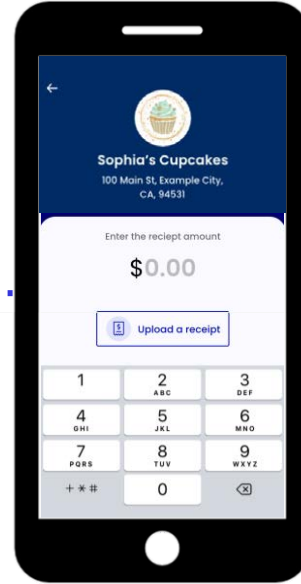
Sophia's Cupcakes

100 Main St, Example City, CA, 94531

Enter the reciept amount

$0.00

Upload a receipt

| 1 | 2 ABC | 3 DEF |
|---|---|---|
| 4 GHI | 5 JKL | 6 MNO |
| 7 PQRS | 8 TUV | 9 WXYZ |
| + * # | 0 | |